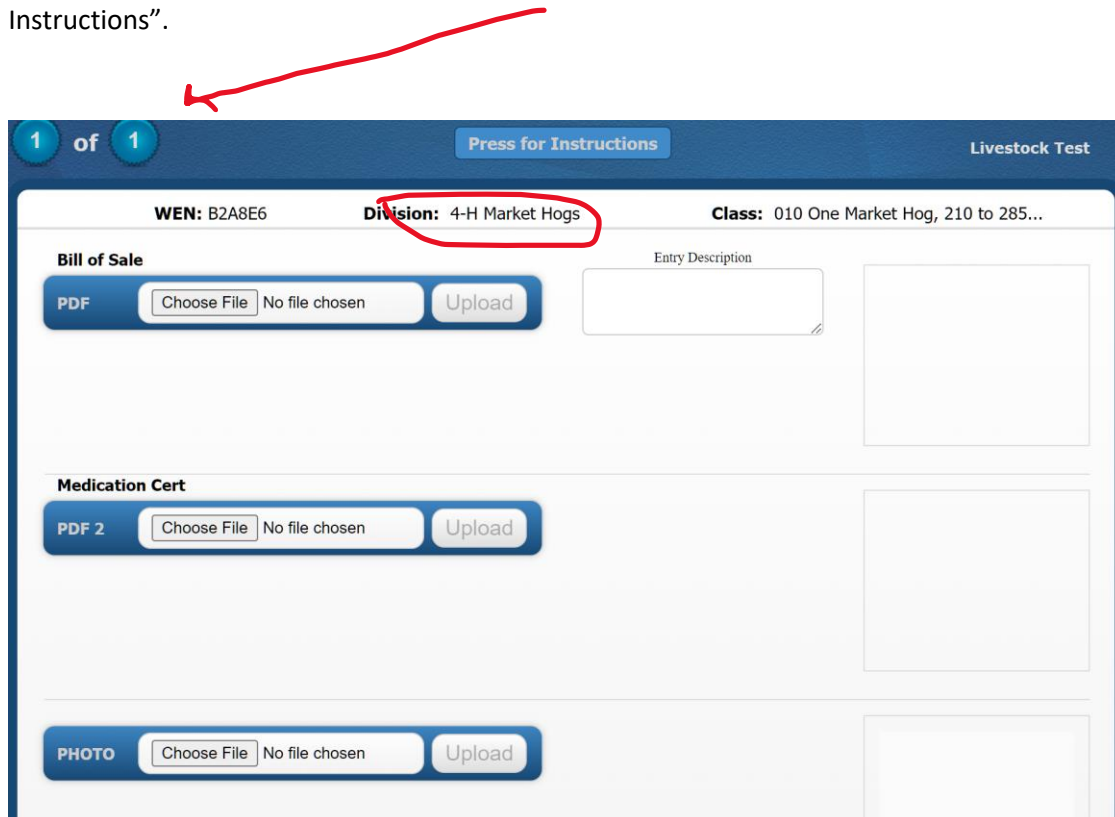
Instructions".

1 of 1

Press for Instructions

Livestock Test

WEN: B2A8E6 Division: 4-H Market Hogs Class: 010 One Market Hog, 210 to 285...

Bill of Sale

PDF Choose File No file chosen Upload

Entry Description

Medication Cert

PDF 2 Choose File No file chosen Upload

PHOTO Choose File No file chosen Upload